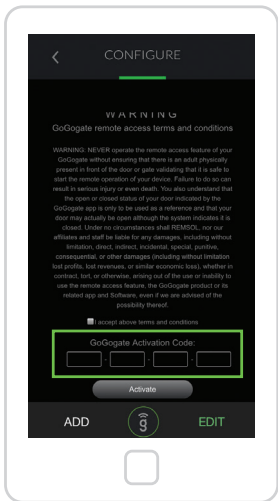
CONFIGURE

WARNING

GoGogate remote access terms and conditions

WARNING: NEVER operate the remote access feature of your GoGogate without ensuring that there is an adult physically present in front of the door or gate validating that it is safe to start the remote operation of your device. Failure to do so can result in serious injury or even death. You also understand that the open or closed status of your door indicated by the GoGogate app is only to be used as a reference and that your door may actually be open although the system indicates it is closed. Under no circumstances shall REMSOL, nor our affiliates and staff be liable for any damages, including without limitation, direct, indirect, incidental, special, punitive, consequential, or other damages (including without limitation lost profits, lost revenues, or similar economic loss), whether in contract, tort, or otherwise, arising out of the use or inability to use the remote access feature, the GoGogate product or its related app and Software, even if we are advised of the possibility thereof.

I accept above terms and conditions

GoGogate Activation Code:

Activate

ADD

g

EDIT